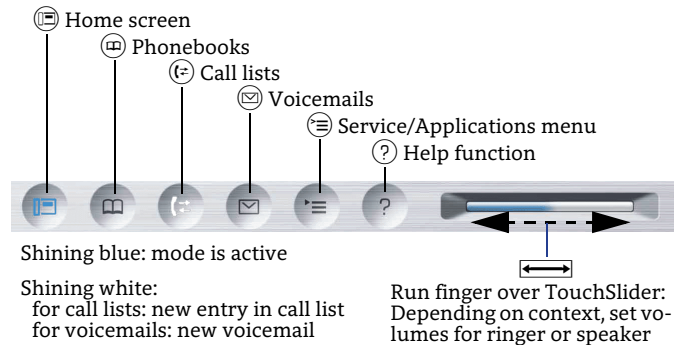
Home screen

Phonebooks

Call lists

Voicemails

Service/Applications menu

Help function

?

Shining blue: mode is active

Shining white:
for call lists: new entry in call list
for voicemails: new voicemail

Run finger over TouchSlider: Depending on context, set volumes for ringer or speaker